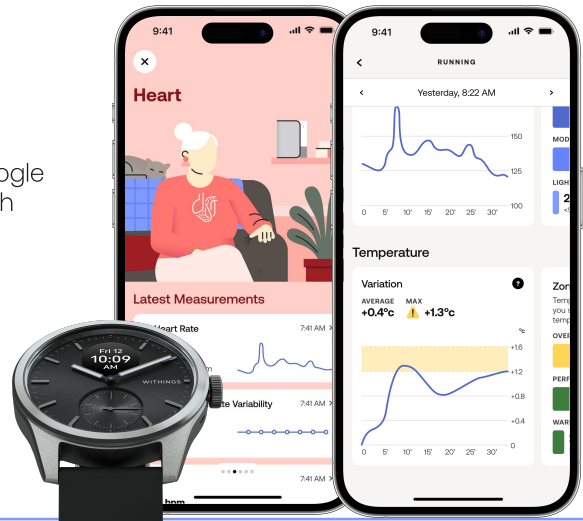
ogle
h

9:41

Heart

Latest Measurements

Heart Rate
7:41 AM

Variability
7:41 AM

7:41 AM

Fri 12
10:09
WITHINGS

9:41

RUNNING

Yesterday, 8:22 AM

150
125
100
0 5' 10' 15' 20' 25' 30'

MOD
LIGH
2

Temperature

Variation

AVERAGE +0.4°c
MAX +1.3°c

°c
+1.6
+1.2
+0.8
+0.4
0
0 5' 10' 15' 20' 25' 30'

Zon
Temp
you
temp
OVE
PERF
WAR